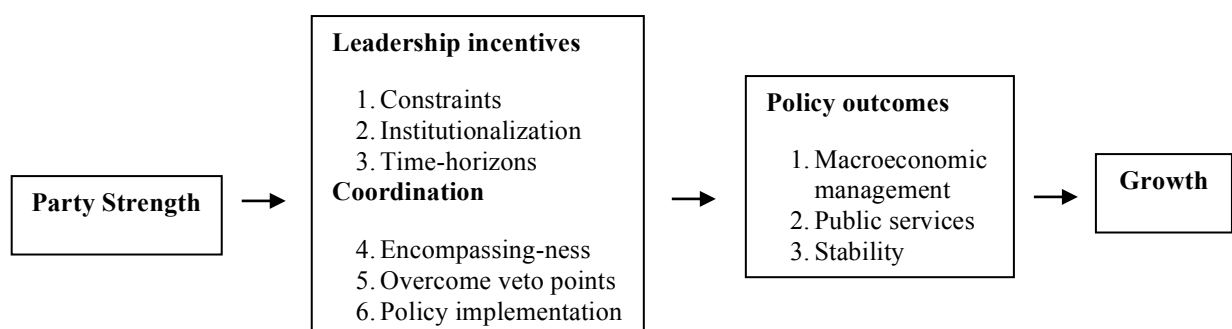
Party Strength

Leadership incentives

1. Constraints
2. Institutionalization
3. Time-horizons

Coordination

4. Encompassing-ness
5. Overcome veto points
6. Policy implementation

Policy outcomes

1. Macroeconomic management
2. Public services
3. Stability

Growth